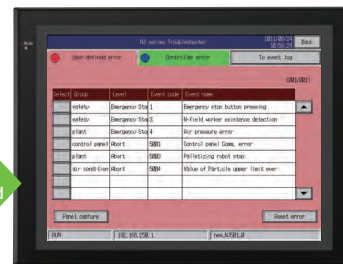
NJ series Troubleshooter

2011/08/24
10:50:24

Back

User-defined error

Controller error

To event log

(001/001)

| Select | Group | Level | Event code | Event name |
|---|---|---|---|---|
| | safety | Emergency Sto | 1 | Emergency stop button pressing |
| | safety | Emergency Sto | 3 | N-Field worker existence detection |
| | plant | Emergency Sto | 4 | Air pressure error |
| | control panel | Abort | 5001 | Control panel Comm. error |
| | plant | Abort | 5003 | Palletizing robot stop |
| | air condition | Abort | 5004 | Value of Particule upper limit over |
| | | | | |
| | | | | |

Panel capture

Reset error

RUN

192.168.250.1

new_NJ501_0